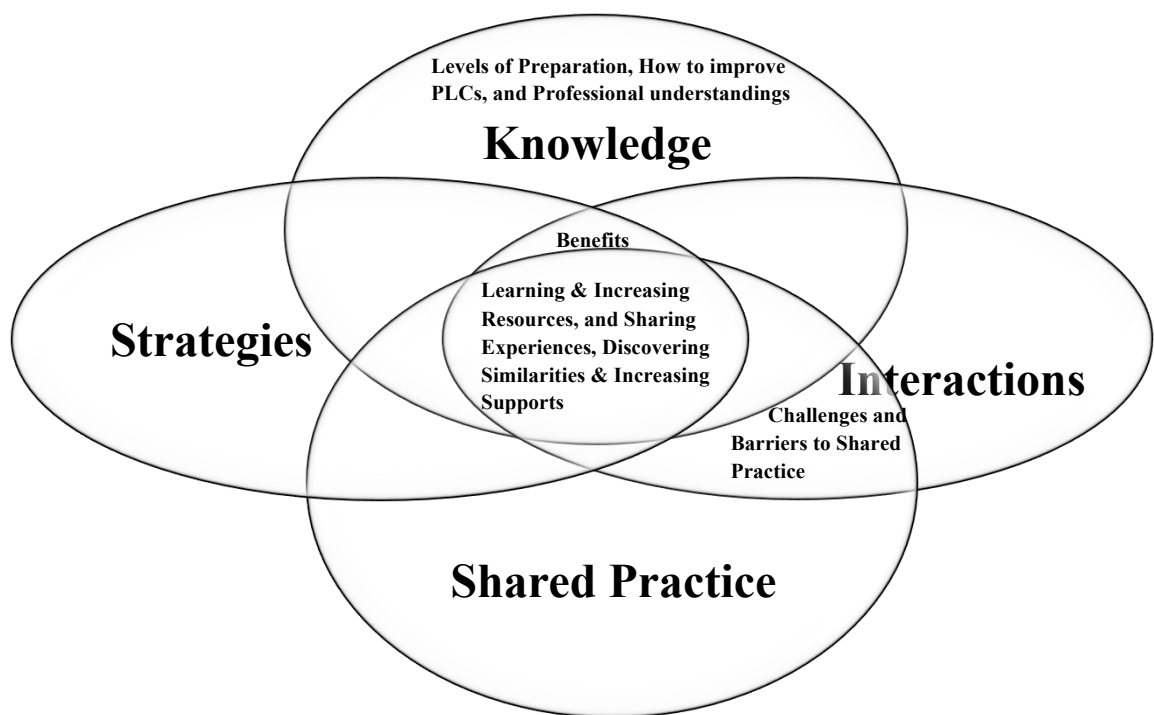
Levels of Preparation, How to improve PLCs, and Professional understandings

Knowledge

Benefits

Strategies

Learning & Increasing Resources, and Sharing Experiences, Discovering Similarities & Increasing Supports

Interactions

Challenges and Barriers to Shared Practice

Shared Practice